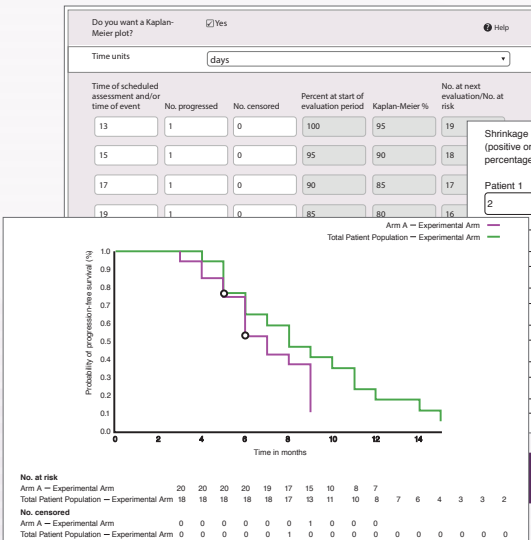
Do you want a Kaplan-Meier plot?

☑Yes

Help

Time units

days

| Time of scheduled assessment and/or time of event | No. progressed | No. censored | Percent at start of evaluation period | Kaplan-Meier % | No. at next evaluation/No. at risk |
|---|---|---|---|---|---|
| 13 | 1 | 0 | 100 | 95 | 19 |
| 15 | 1 | 0 | 95 | 90 | 18 |
| 17 | 1 | 0 | 90 | 85 | 17 |
| 19 | 1 | 0 | 85 | 80 | 16 |

Shrinkage (positive or percentage

Patient 1

2

Arm A — Experimental Arm

Total Patient Population — Experimental Arm

Probability of progression-free survival (%)

1.0
0.9
0.8
0.7
0.6
0.5
0.4
0.3
0.2
0.1
0.0

0 2 4 6 8 10 12 14

Time in months

No. at risk

| | | | | | | | | | | | | | | | | |
|---|---|---|---|---|---|---|---|---|---|---|---|---|---|---|---|---|
| Arm A — Experimental Arm | 20 | 20 | 20 | 20 | 19 | 17 | 15 | 10 | 8 | 7 | | | | | | |
| Total Patient Population — Experimental Arm | 18 | 18 | 18 | 18 | 18 | 17 | 13 | 11 | 10 | 8 | 7 | 6 | 4 | 3 | 3 | 2 |

No. censored

| | | | | | | | | | | | | | | | | |
|---|---|---|---|---|---|---|---|---|---|---|---|---|---|---|---|---|
| Arm A — Experimental Arm | 0 | 0 | 0 | 0 | 0 | 0 | 1 | 0 | 0 | 0 | | | | | | |
| Total Patient Population — Experimental Arm | 0 | 0 | 0 | 0 | 0 | 1 | 0 | 0 | 0 | 0 | 0 | 0 | 0 | 0 | 0 | 0 |